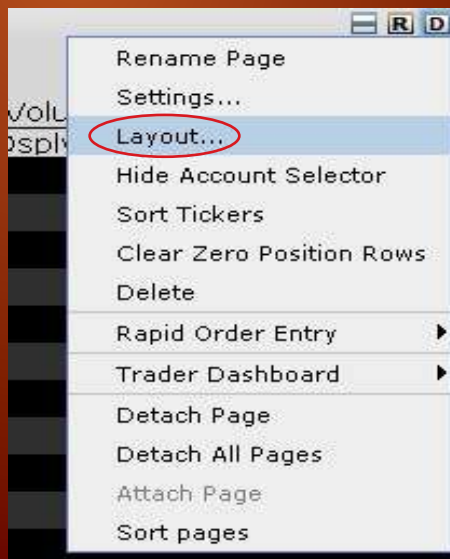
R D

Volu
Dsply

Rename Page
Settings...
Layout...
Hide Account Selector
Sort Tickers
Clear Zero Position Rows
Delete
Rapid Order Entry
Trader Dashboard
Detach Page
Detach All Pages
Attach Page
Sort pages